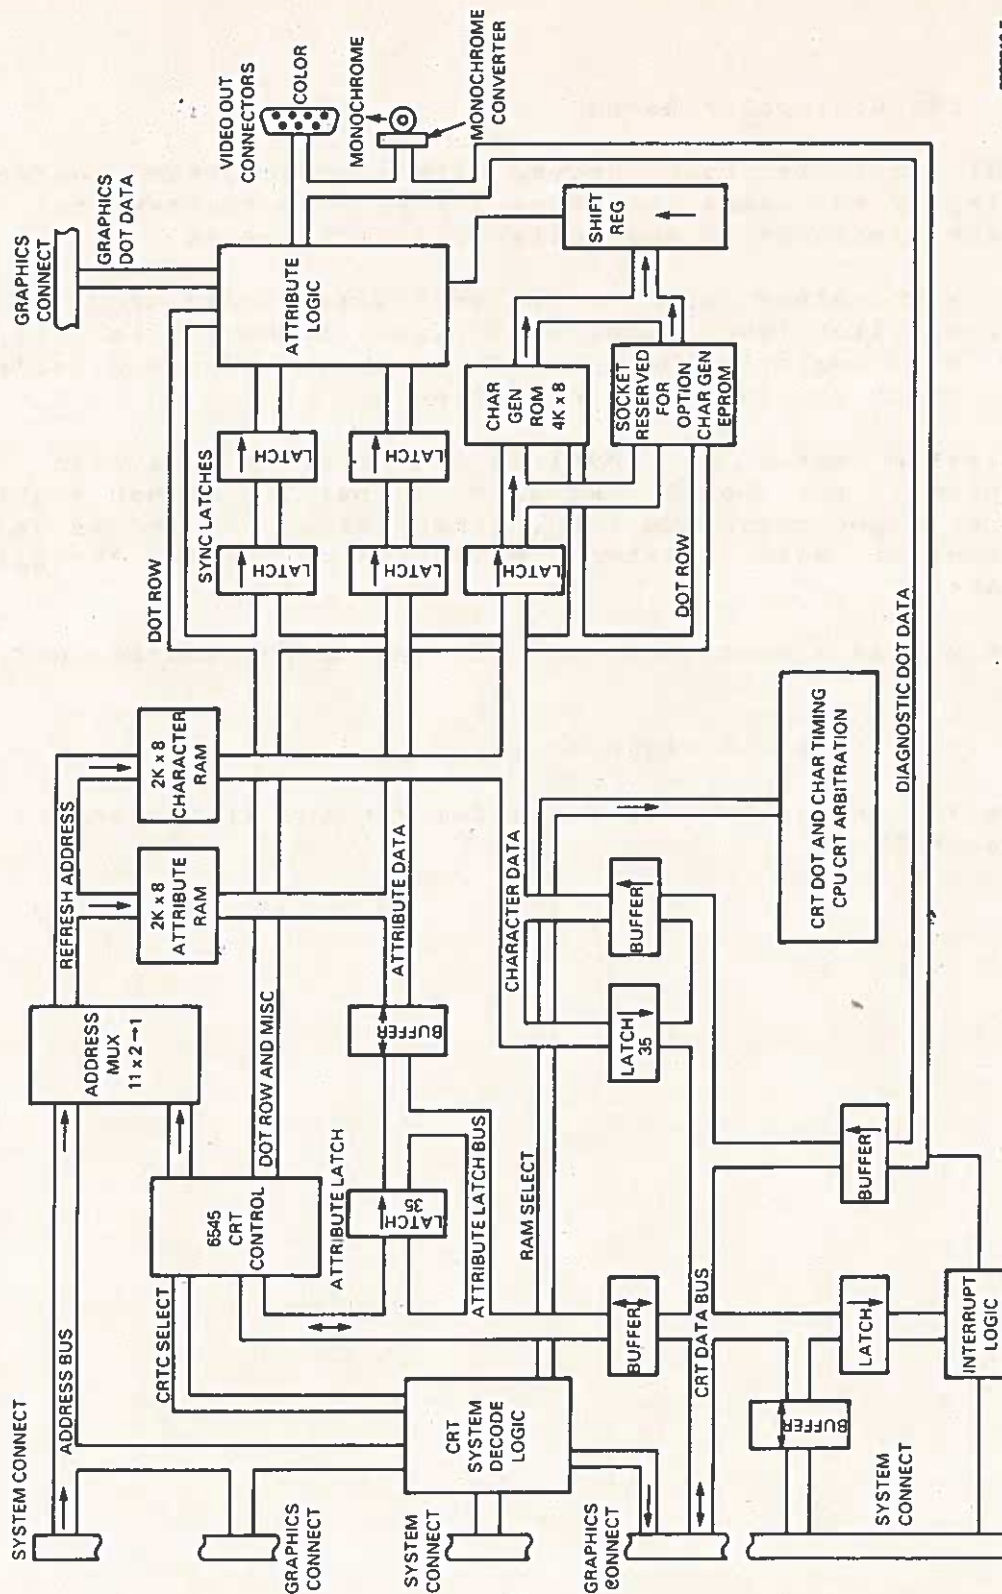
GRAPHICS CONNECT
GRAPHICS DOT DATA
VIDEO OUT CONNECTORS
COLOR
MONOCHROME
MONOCHROME CONVERTER
SYSTEM CONNECT
ADDRESS BUS
GRAPHICS CONNECT
CRTC SELECT
ADDRESS MUX $11 \times 2 \rightarrow 1$
REFRESH ADDRESS
2K x 8 ATTRIBUTE RAM
2K x 8 CHARACTER RAM
DOT ROW
SYNC LATCHES
LATCH
LATCH
ATTRIBUTE LOGIC
SHIFT REG
6545 CRT CONTROL
DOT ROW AND MISC
ATTRIBUTE DATA
LATCH
LATCH
LATCH
LATCH
CHAR GEN ROM 4K x 8
SOCKET RESERVED FOR OPTION CHAR GEN EPROM
ATTRIBUTE LATCH
LATCH 35
BUFFER
CHARACTER DATA
DOT ROW
SYSTEM CONNECT
CRT SYSTEM DECODE LOGIC
ATTRIBUTE LATCH BUS
RAM SELECT
LATCH 35
BUFFER
CRT DOT AND CHAR TIMING CPU CRT ARBITRATION
DIAGNOSTIC DOT DATA
GRAPHICS CONNECT
BUFFER
CRT DATA BUS
BUFFER
SYSTEM CONNECT
BUFFER
LATCH
INTERRUPT LOGIC